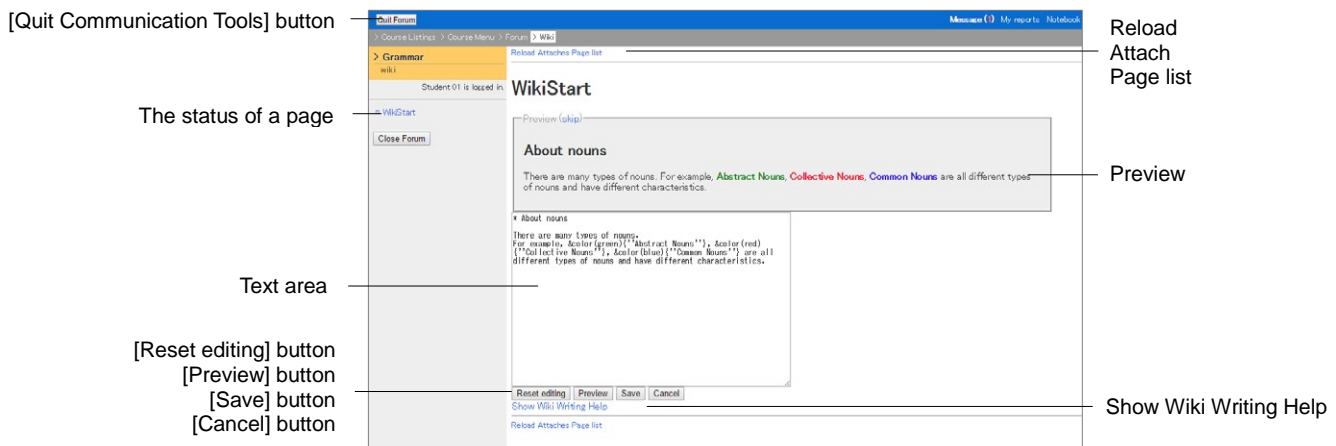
[Quit Communication Tools] button

The status of a page

Text area

[Reset editing] button
[Preview] button
[Save] button
[Cancel] button

Quit Forum

Message (0) My reports Notebook

> Course Listings > Course Menu > Forum > Wiki

> Grammar
wiki

Student 01 is logged in.

= WikiStart

Close Forum

Reload Attaches Page list

WikiStart

Preview (skip)

About nouns

There are many types of nouns. For example, Abstract Nouns, Collective Nouns, Common Nouns are all different types of nouns and have different characteristics.

* About nouns

There are many types of nouns.
For example, &color(green){''Abstract Nouns''}, &color(red){''Collective Nouns''}, &color(blue){''Common Nouns''} are all different types of nouns and have different characteristics.

Reset editing Preview Save Cancel

Show Wiki Writing Help

Reload Attaches Page list

Reload Attach Page list

Preview

Show Wiki Writing Help